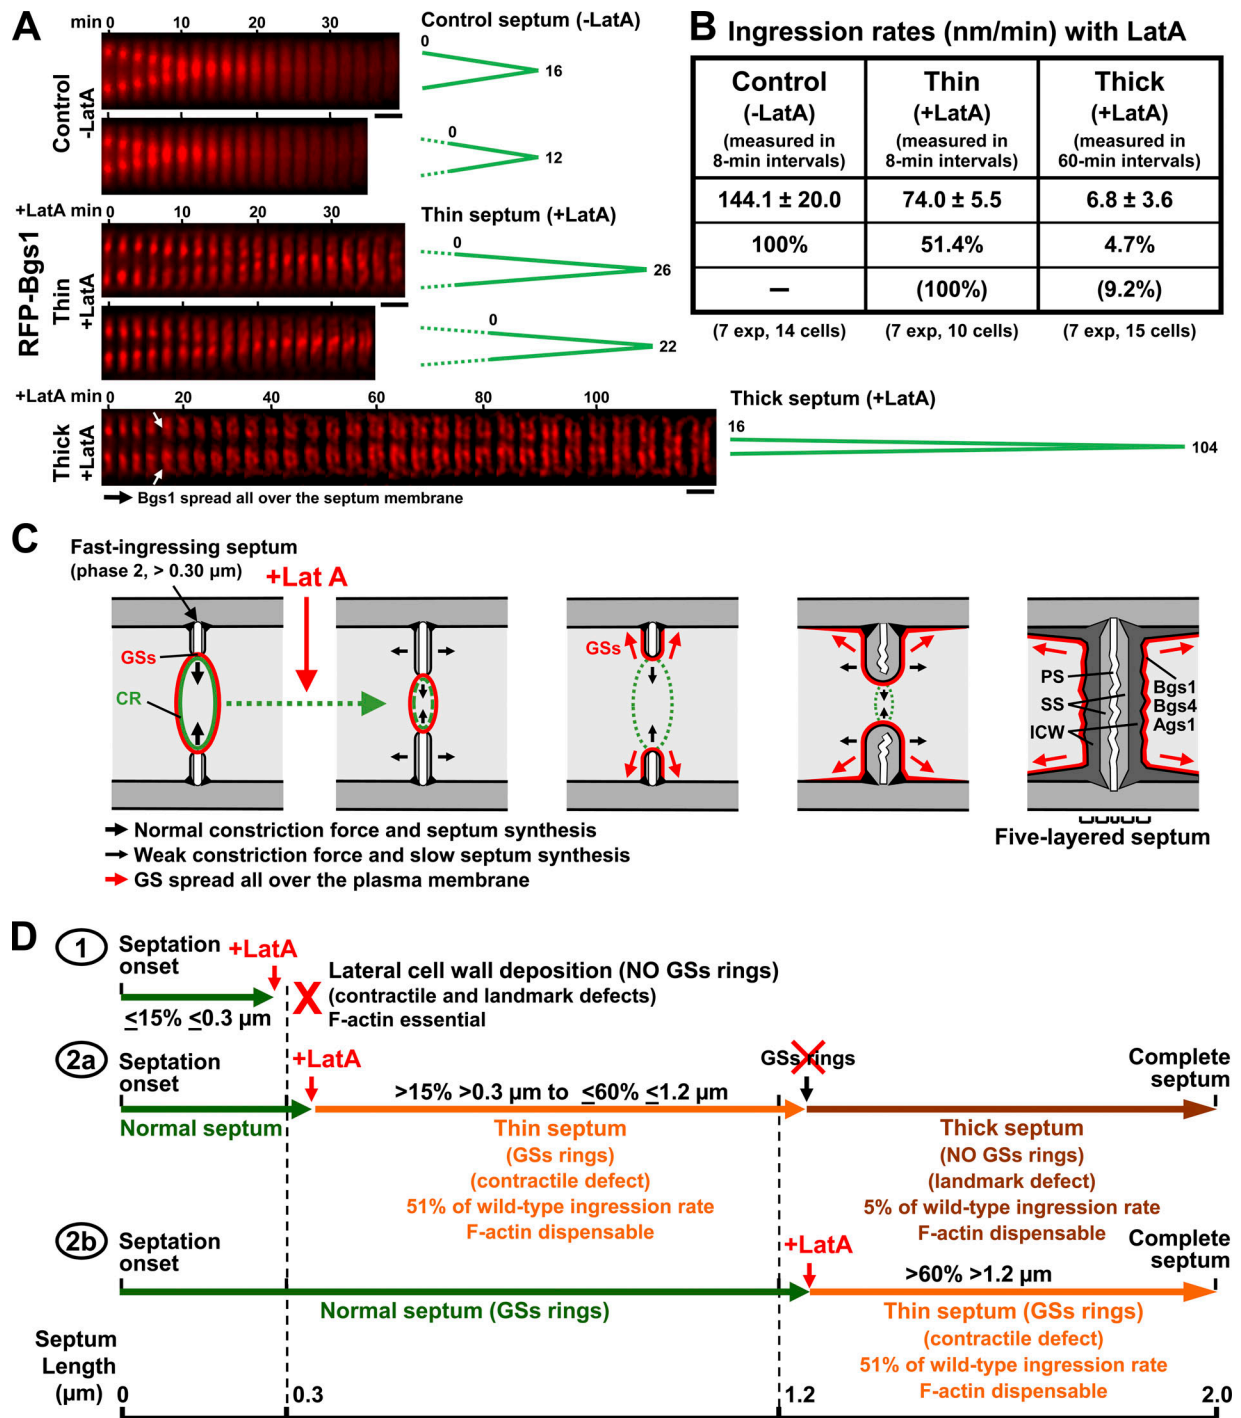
A

min 0 10 20 30

Control -LatA

Control septum (-LatA)
0
16
0
12

+LatA min 0 10 20 30

RFP-Bgs1

Thin +LatA

Thin septum (+LatA)
0
26
0
22

+LatA min 0 20 40 60 80 100

Thick +LatA

Thick septum (+LatA)
16
104

Bgs1 spread all over the septum membrane

B Ingression rates (nm/min) with LatA

| Control (-LatA) (measured in 8-min intervals) | Thin (+LatA) (measured in 8-min intervals) | Thick (+LatA) (measured in 60-min intervals) |
|---|---|---|
| 144.1 ± 20.0 | 74.0 ± 5.5 | 6.8 ± 3.6 |
| 100% | 51.4% | 4.7% |
| – | (100%) | (9.2%) |
| (7 exp, 14 cells) | (7 exp, 10 cells) | (7 exp, 15 cells) |

C

Fast-ingressing septum
(phase 2, > 0.30 μm)
+Lat A
GSs
CR
GSs
PS
SS
ICW
Bgs1
Bgs4
Ags1
Five-layered septum

Normal constriction force and septum synthesis
Weak constriction force and slow septum synthesis
GS spread all over the plasma membrane

D

1 Septation onset +LatA
≤15% ≤0.3 μm
Lateral cell wall deposition (NO GSs rings)
(contractile and landmark defects)
F-actin essential

2a Septation onset
+LatA
GSs rings
Complete septum
>15% >0.3 μm to ≤60% ≤1.2 μm
Normal septum
Thin septum
(GSs rings)
(contractile defect)
51% of wild-type ingression rate
F-actin dispensable
Thick septum
(NO GSs rings)
(landmark defect)
5% of wild-type ingression rate
F-actin dispensable

2b Septation onset
+LatA
Complete septum
>60% >1.2 μm
Normal septum (GSs rings)
Thin septum (GSs rings)
(contractile defect)
51% of wild-type ingression rate
F-actin dispensable

Septum Length (μm) 0 0.3 1.2 2.0